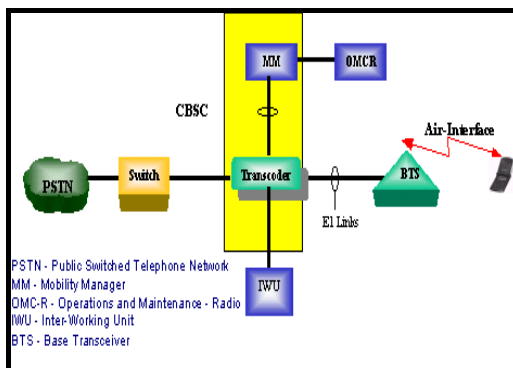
MM
OMCR
CBSC
Air-Interface
PSTN
Switch
Transcoder
BTS
E1 Links
IWU

PSTN - Public Switched Telephone Network
MM - Mobility Manager
OMC-R - Operations and Maintenance - Radio
IWU - Inter-Working Unit
BTS - Base Transceiver